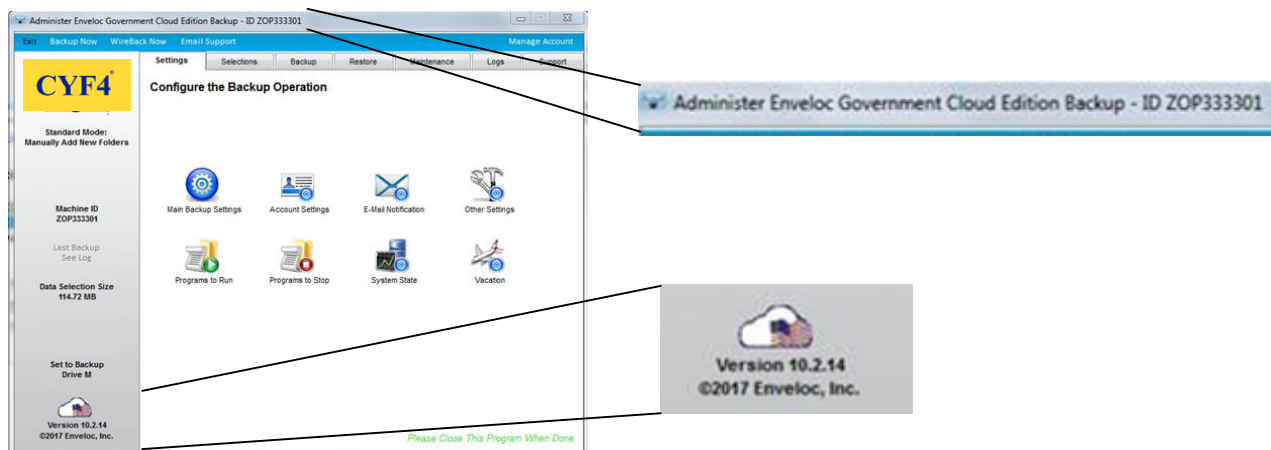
Administer Enveloc Government Cloud Edition Backup - ID ZOP333301

Exit Backup Now WireBack Now Email Support Manage Account

CYF4

Settings Selections Backup Restore Maintenance Logs Support

Configure the Backup Operation

Standard Mode: Manually Add New Folders

Machine ID ZOP333301

Last Backup See Log

Data Selection Size 114.72 MB

Set to Backup Drive M

Version 10.2.14
©2017 Enveloc, Inc.

Main Backup Settings
Account Settings
E-Mail Notification
Other Settings
Programs to Run
Programs to Stop
System State
Vacation

Please Close This Program When Done

Administer Enveloc Government Cloud Edition Backup - ID ZOP333301

Version 10.2.14
©2017 Enveloc, Inc.